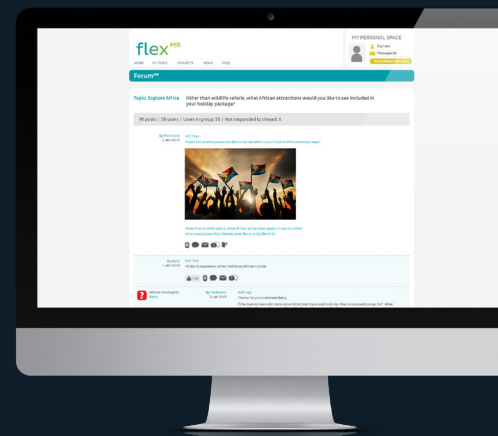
flex MR

HOME MY FILMS PROJECTS NEWS FAQS

MY PERSONAL SPACE

Forum

Topic: Explore Africa Other than wildlife safaris, what African attractions would you like to see included in your holiday package?

41 posts | 29 users | Users in group: 33 | Not responded to thread: 4

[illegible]